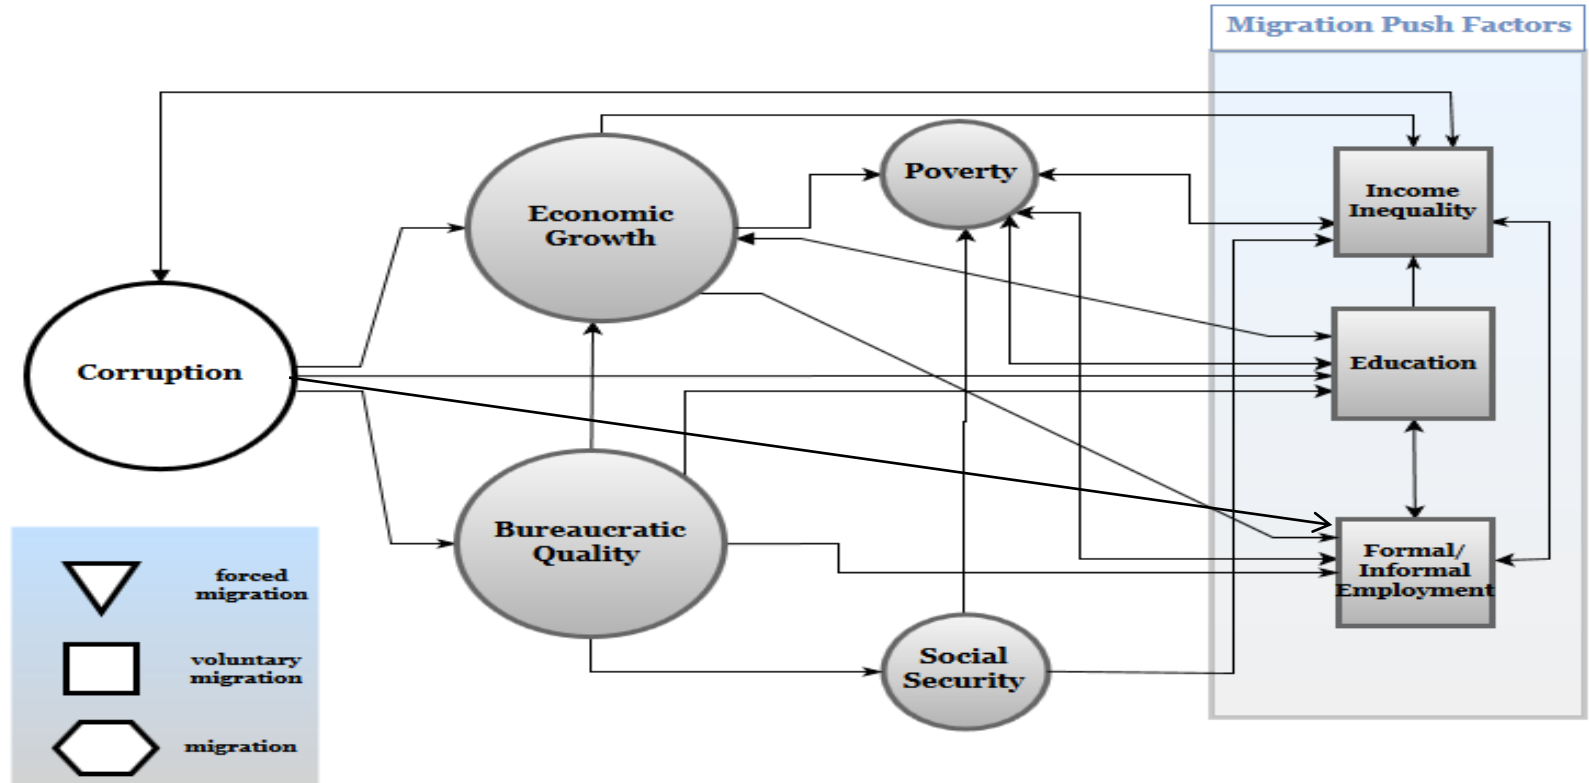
Migration Push Factors

Economic Growth

Poverty

Income Inequality

Corruption

Education

Bureaucratic Quality

Formal/ Informal Employment

Social Security

forced migration

voluntary migration

migration